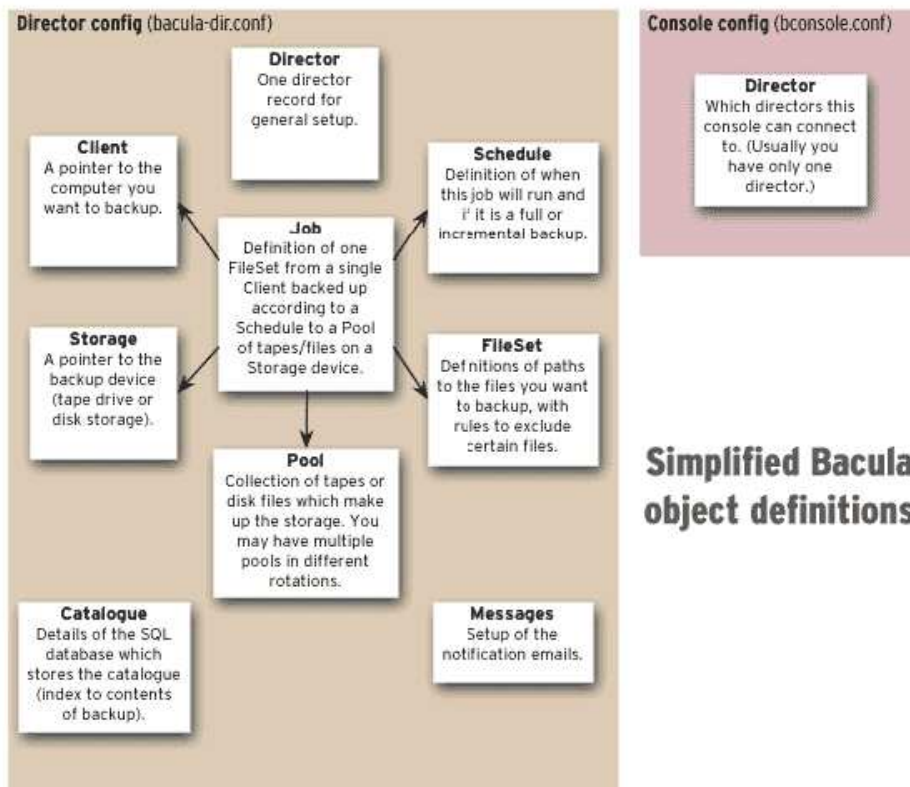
Director config (bacula-dir.conf)

Director
One director record for general setup.

Client
A pointer to the computer you want to backup.

Schedule
Definition of when this job will run and if it is a full or incremental backup.

Job
Definition of one FileSet from a single Client backed up according to a Schedule to a Pool of tapes/files on a Storage device.

Storage
A pointer to the backup device (tape drive or disk storage).

FileSet
Definitions of paths to the files you want to backup, with rules to exclude certain files.

Pool
Collection of tapes or disk files which make up the storage. You may have multiple pools in different rotations.

Catalogue
Details of the SQL database which stores the catalogue (index to contents of backup).

Messages
Setup of the notification emails.

Console config (bconsole.conf)

Director
Which directors this console can connect to. (Usually you have only one director.)

Simplified Bacula object definitions